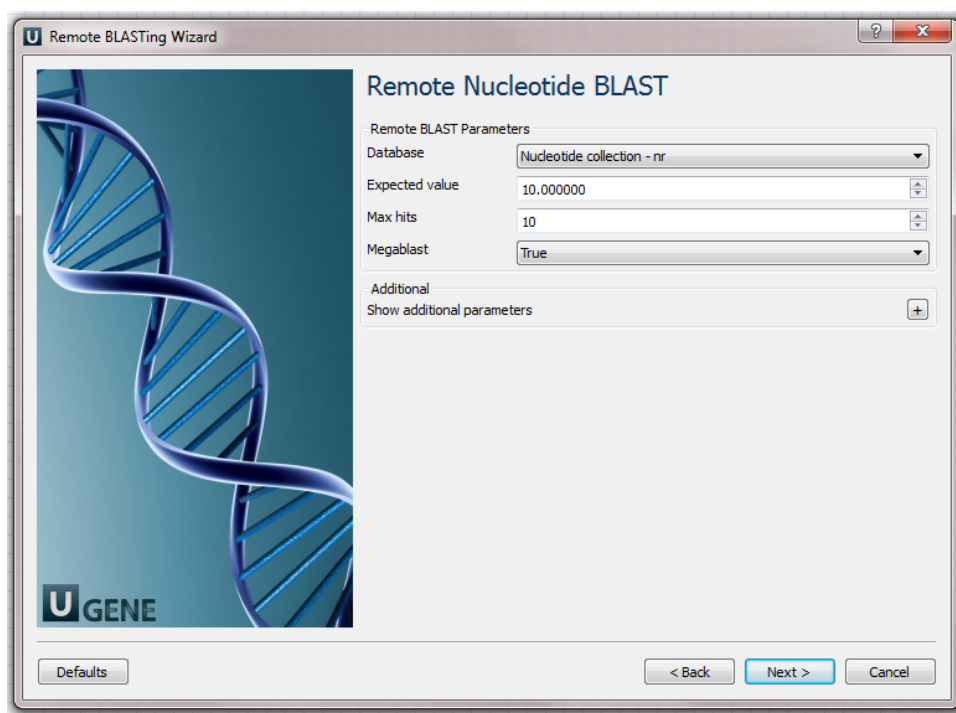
U Remote BLASTing Wizard

? X

Remote Nucleotide BLAST

Remote BLAST Parameters

Database Nucleotide collection - nr

Expected value 10.000000

Max hits 10

Megablast True

Additional

Show additional parameters +

U GENE

Defaults

< Back Next > Cancel